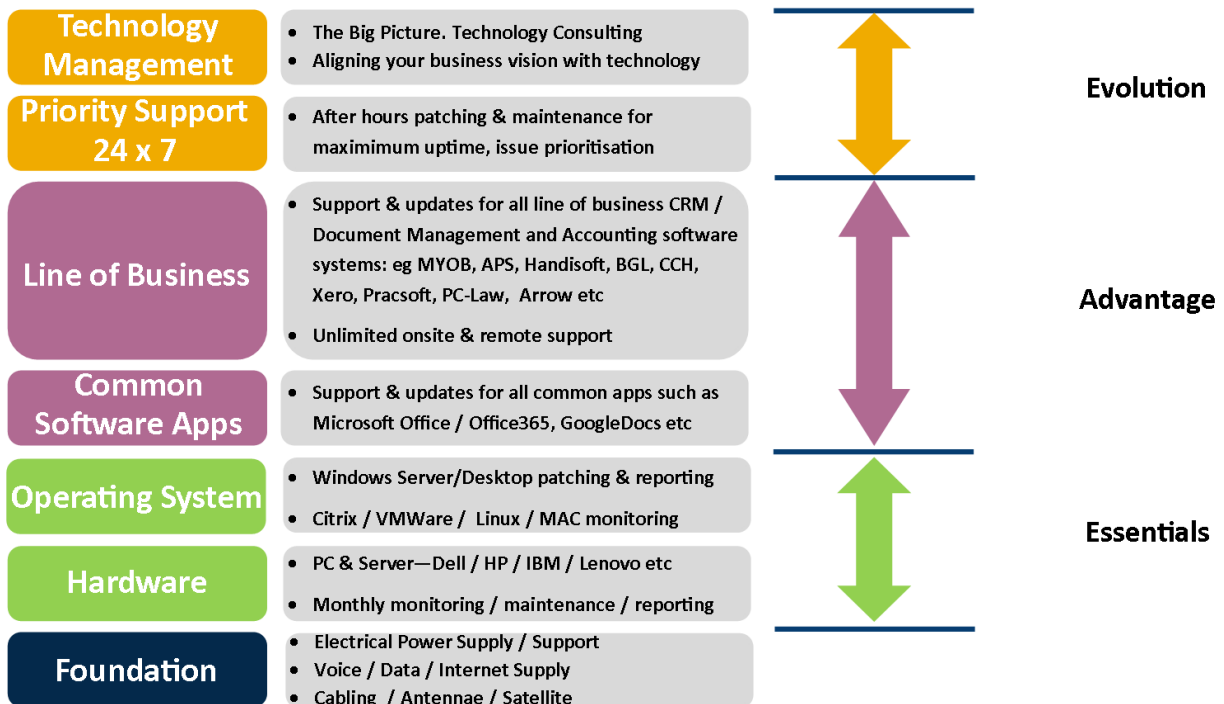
Technology Management

- The Big Picture. Technology Consulting
- Aligning your business vision with technology

Evolution

Priority Support 24 x 7

- After hours patching & maintenance for maximimum uptime, issue prioritisation

Line of Business

- Support & updates for all line of business CRM / Document Management and Accounting software systems: eg MYOB, APS, Handisoft, BGL, CCH, Xero, Pracsoft, PC-Law, Arrow etc
- Unlimited onsite & remote support

Advantage

Common Software Apps

- Support & updates for all common apps such as Microsoft Office / Office365, GoogleDocs etc

Operating System

- Windows Server/Desktop patching & reporting
- Citrix / VMWare / Linux / MAC monitoring

Essentials

Hardware

- PC & Server—Dell / HP / IBM / Lenovo etc
- Monthly monitoring / maintenance / reporting

Foundation

- Electrical Power Supply / Support
- Voice / Data / Internet Supply
- Cabling / Antennae / Satellite